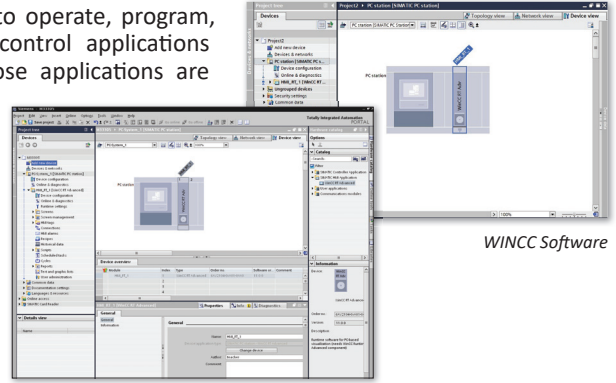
to operate, program, control applications ose applications are

Project view
Devices
Project2 ▸ PC station [SIMATIC PC station]
Topology view
Network view
Device view
PC station [SIMATIC PC Station]
Project2
Add new device
Devices & networks
PC station [SIMATIC PC s...
Device configuration
Online & diagnostics
HMI_RT_1 [WinCC RT ...
Ungrouped devices
Security settings
Common data
PC station
WinCC RT Adv.
100%

Totally Integrated Automation
PORTAL
Options
Catalog
Search
Filter
SIMATIC Controller Application
SIMATIC HMI Application
WinCC RT Advanced
Communications modules
Device overview
Module
Slot
Type
Order no.
Software or...
Comment
Properties
Info
Diagnostics
General
Name
Comment
Details view
Name
Information
Device:
Order no.:
Version:
Description:

WINCC Software